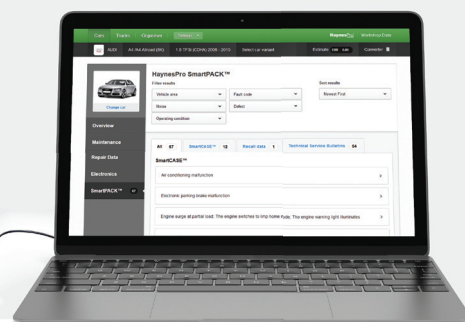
Cars Trucks Engines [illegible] HaynesPro Workshop Data

AUDI A4 (8K Allroad (8K) 1.8 TFSI (CDHA) (2008 - 2015) Select car variant Estimate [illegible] Connector

Change car

Overview

Maintenance

Repair Data

Electronics

SmartPACK™

HaynesPro SmartPACK™

Filter results

Vehicle area

Fault code

Noise

Select

Operating condition

Sort results

Newest First

All 67 SmartCASE™ 12 Recall data 1 Technical Service Bulletins 54

SmartCASE™

Air conditioning malfunction

Electronic parking brake malfunction

Engine surge at partial load. The engine switches to limp home mode. The engine warning light illuminates